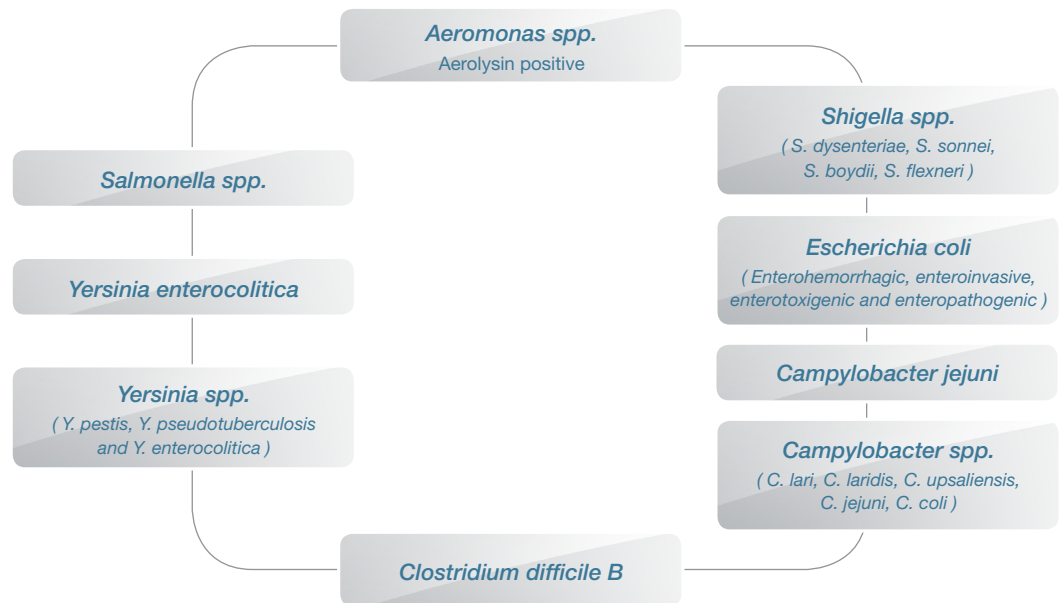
Aeromonas spp.
Aerolysin positive

Shigella spp.
( S. dysenteriae, S. sonnei, S. boydii, S. flexneri )

Escherichia coli
( Enterohemorrhagic, enteroinvasive, enterotoxigenic and enteropathogenic )

Campylobacter jejuni

Campylobacter spp.
( C. lari, C. laridis, C. upsaliensis, C. jejuni, C. coli )

Clostridium difficile B

Salmonella spp.

Yersinia enterocolitica

Yersinia spp.
( Y. pestis, Y. pseudotuberculosis and Y. enterocolitica )